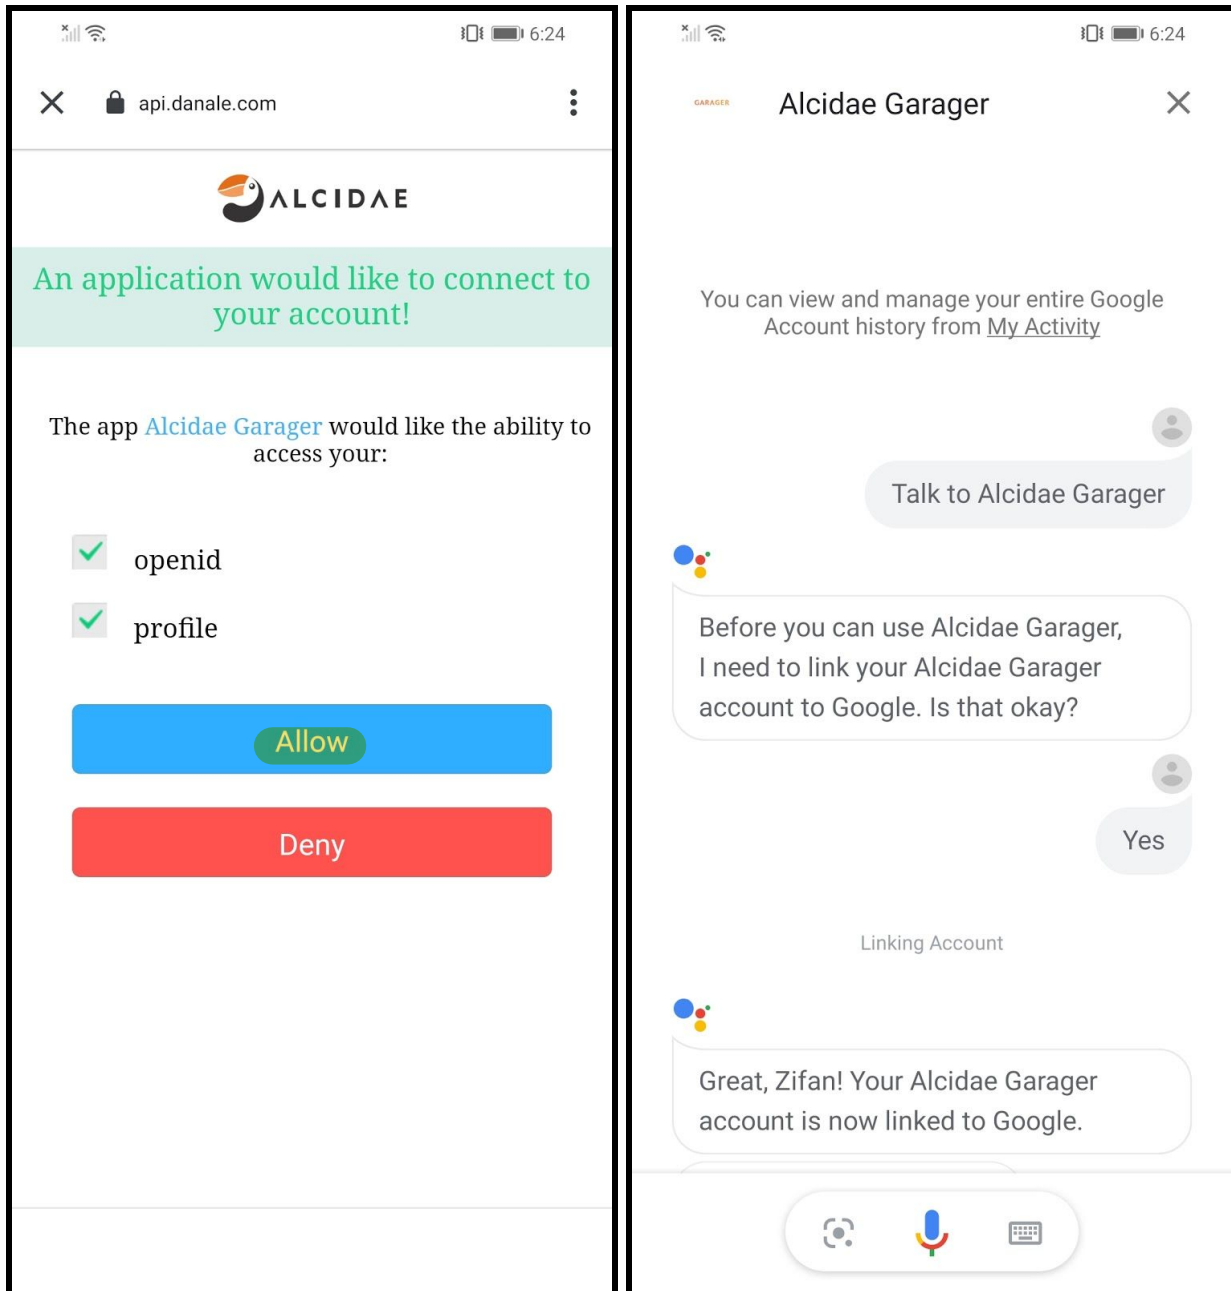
6:24

api.danale.com

ALCIDAE

An application would like to connect to your account!

The app Alcidae Garager would like the ability to access your:

openid

profile

Allow

Deny

6:24

GARAGER

Alcidae Garager

You can view and manage your entire Google Account history from My Activity

Talk to Alcidae Garager

Before you can use Alcidae Garager, I need to link your Alcidae Garager account to Google. Is that okay?

Yes

Linking Account

Great, Zifan! Your Alcidae Garager account is now linked to Google.